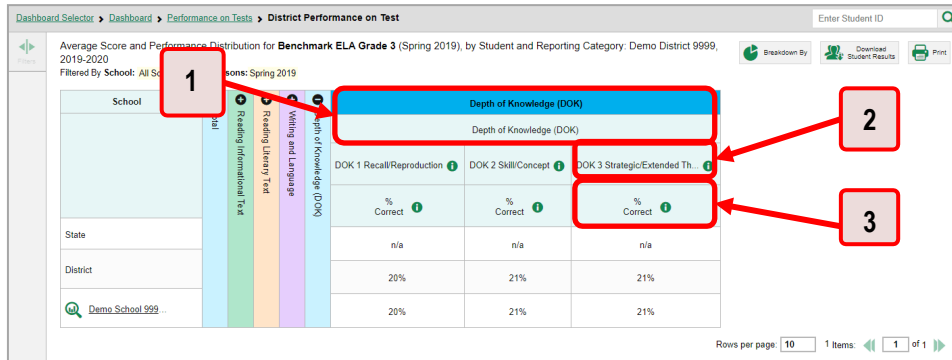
Dashboard Selector > Dashboard > Performance on Tests > District Performance on Test

Enter Student ID

Filters

Average Score and Performance Distribution for Benchmark ELA Grade 3 (Spring 2019), by Student and Reporting Category: Demo District 9999, 2019-2020

Filtered By School: All Sc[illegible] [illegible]sons: Spring 2019

Breakdown By

Download Student Results

Print

1

2

3

| School | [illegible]otal | Reading Informational Text | Reading Literary Text | Writing and Language | Depth of Knowledge (DOK) | DOK 1 Recall/Reproduction | DOK 2 Skill/Concept | DOK 3 Strategic/Extended Th... |
|---|---|---|---|---|---|---|---|---|
| | | | | | | Depth of Knowledge (DOK) | | |
| | | | | | | % Correct | % Correct | % Correct |
| State | | | | | | n/a | n/a | n/a |
| District | | | | | | 20% | 21% | 21% |
| Demo School 999... | | | | | | 20% | 21% | 21% |

Rows per page: 10   1 Items:   1 of 1